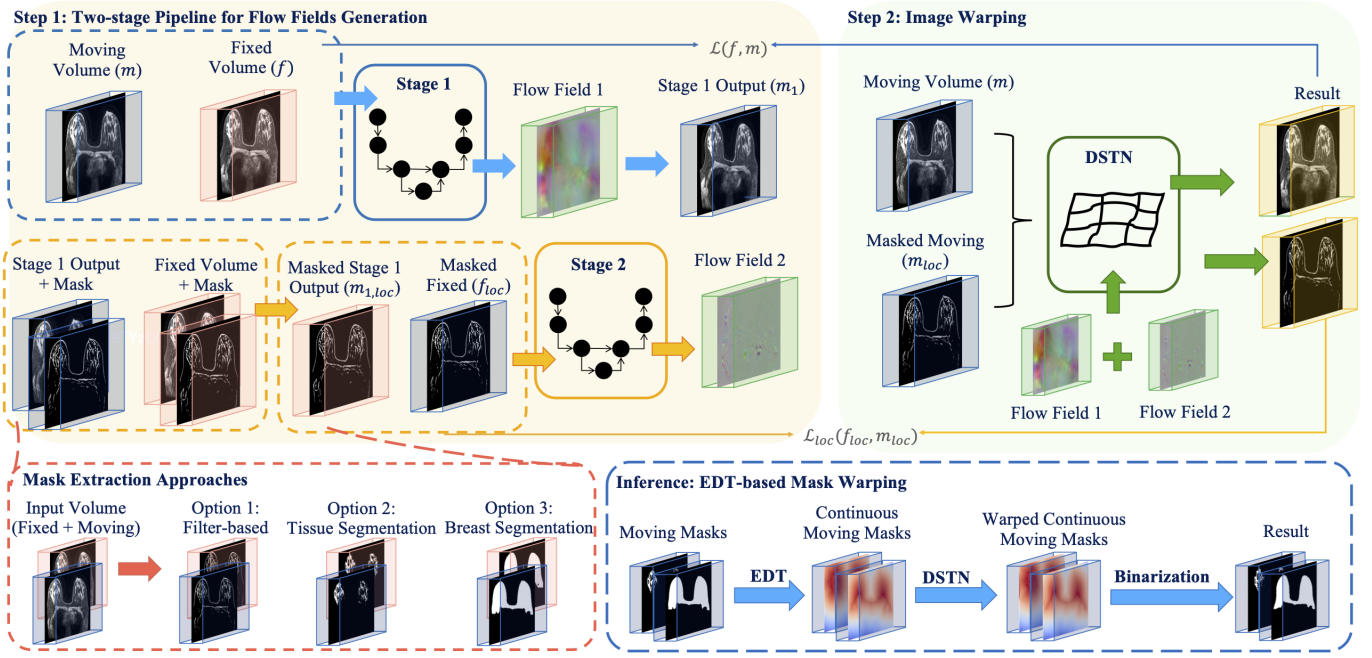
Step 1: Two-stage Pipeline for Flow Fields Generation

Step 2: Image Warping

$\mathcal{L}(f, m)$

Moving Volume $(m)$

Fixed Volume $(f)$

Stage 1

Flow Field 1

Stage 1 Output $(m_1)$

Moving Volume $(m)$

Result

DSTN

Masked Moving $(m_{loc})$

Stage 1 Output + Mask

Fixed Volume + Mask

Masked Stage 1 Output $(m_{1,loc})$

Masked Fixed $(f_{loc})$

Stage 2

Flow Field 2

Flow Field 1

Flow Field 2

$\mathcal{L}_{loc}(f_{loc}, m_{loc})$

Mask Extraction Approaches

Input Volume (Fixed + Moving)

Option 1: Filter-based

Option 2: Tissue Segmentation

Option 3: Breast Segmentation

Inference: EDT-based Mask Warping

Moving Masks

EDT

Continuous Moving Masks

DSTN

Warped Continuous Moving Masks

Binarization

Result